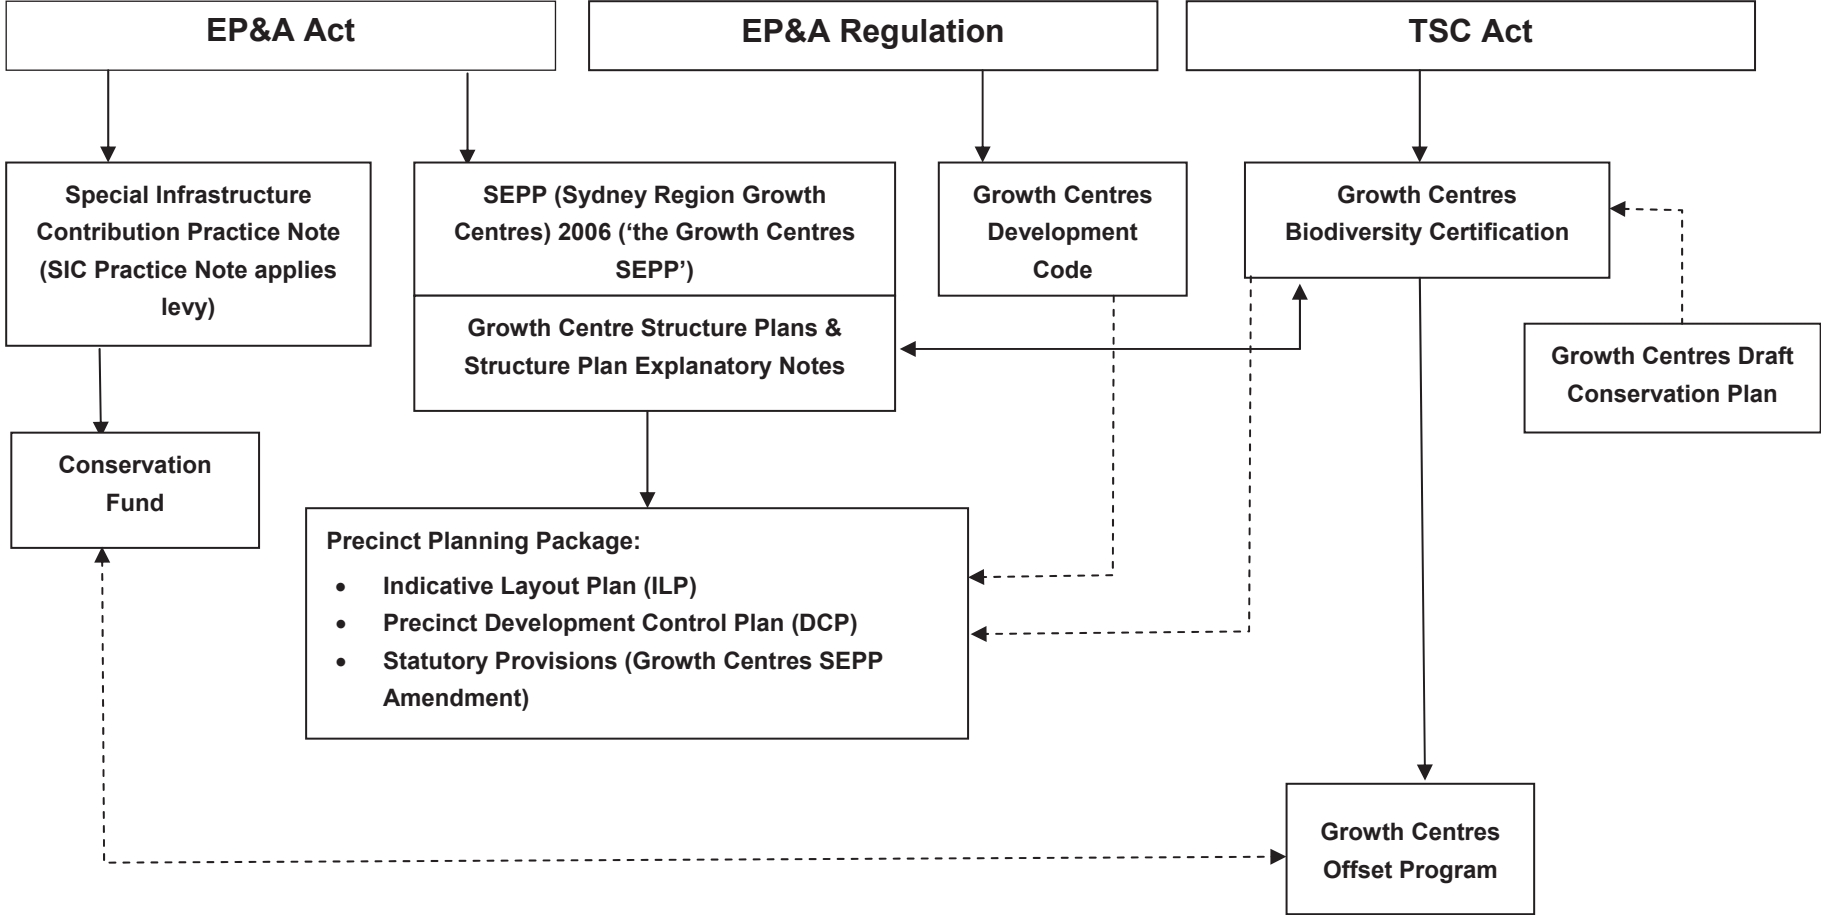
EP&A Act

EP&A Regulation

TSC Act

Special Infrastructure Contribution Practice Note (SIC Practice Note applies levy)

SEPP (Sydney Region Growth Centres) 2006 ('the Growth Centres SEPP')

Growth Centre Structure Plans & Structure Plan Explanatory Notes

Growth Centres Development Code

Growth Centres Biodiversity Certification

Growth Centres Draft Conservation Plan

Conservation Fund

Precinct Planning Package:

- Indicative Layout Plan (ILP)
- Precinct Development Control Plan (DCP)
- Statutory Provisions (Growth Centres SEPP Amendment)

Growth Centres Offset Program